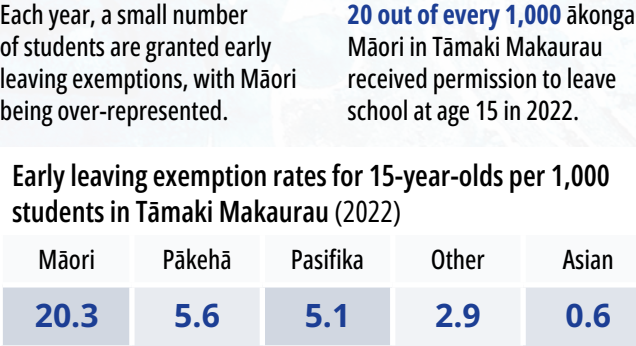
Each year, a small number of students are granted early leaving exemptions, with Māori being over-represented.

20 out of every 1,000 ākonga Māori in Tāmaki Makaurau received permission to leave school at age 15 in 2022.

Early leaving exemption rates for 15-year-olds per 1,000 students in Tāmaki Makaurau (2022)

| Māori | Pākehā | Pasifika | Other | Asian |
|---|---|---|---|---|
| 20.3 | 5.6 | 5.1 | 2.9 | 0.6 |